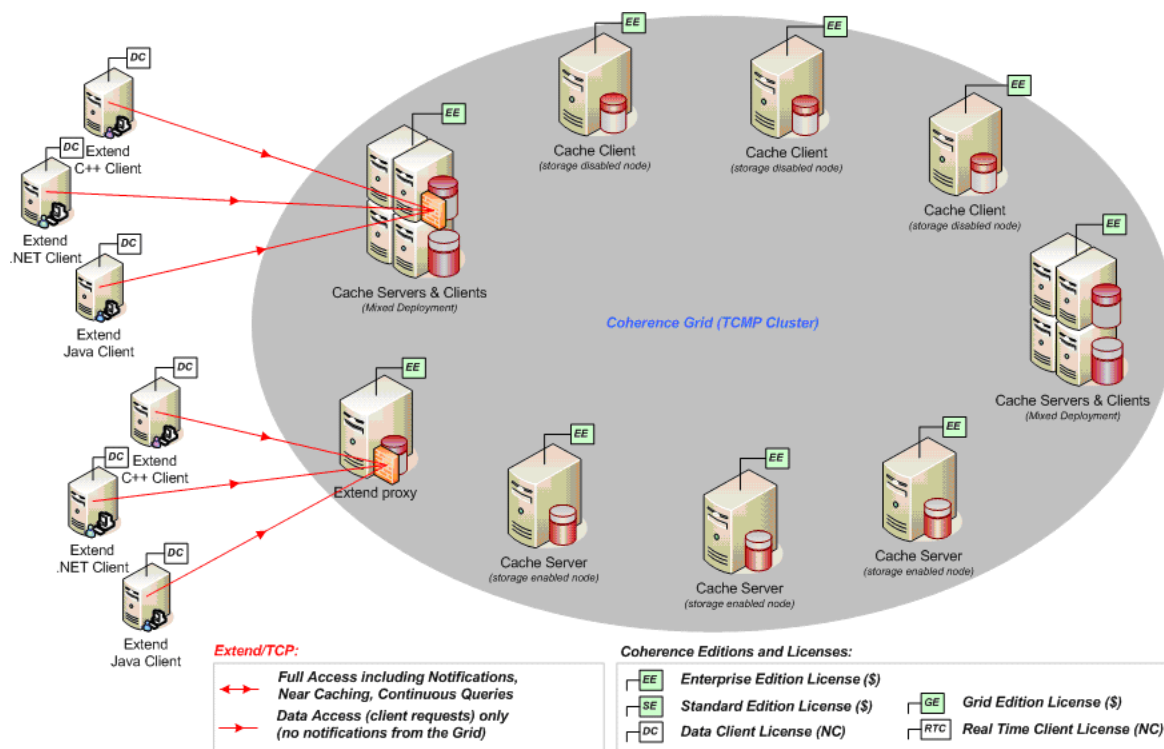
DC

Extend C++ Client

DC

Extend .NET Client

DC

Extend Java Client

EE

Cache Servers & Clients
(Mixed Deployment)

EE

Cache Client
(storage disabled node)

EE

Cache Client
(storage disabled node)

EE

Cache Client
(storage disabled node)

Coherence Grid (TCMP Cluster)

EE

Cache Servers & Clients
(Mixed Deployment)

DC

Extend C++ Client

DC

Extend .NET Client

DC

Extend Java Client

EE

Extend proxy

EE

Cache Server
(storage enabled node)

EE

Cache Server
(storage enabled node)

EE

Cache Server
(storage enabled node)

Extend/TCP:

Full Access including Notifications, Near Caching, Continuous Queries

Data Access (client requests) only (no notifications from the Grid)

Coherence Editions and Licenses:

EE Enterprise Edition License ($)

SE Standard Edition License ($)

DC Data Client License (NC)

GE Grid Edition License ($)

RTC Real Time Client License (NC)